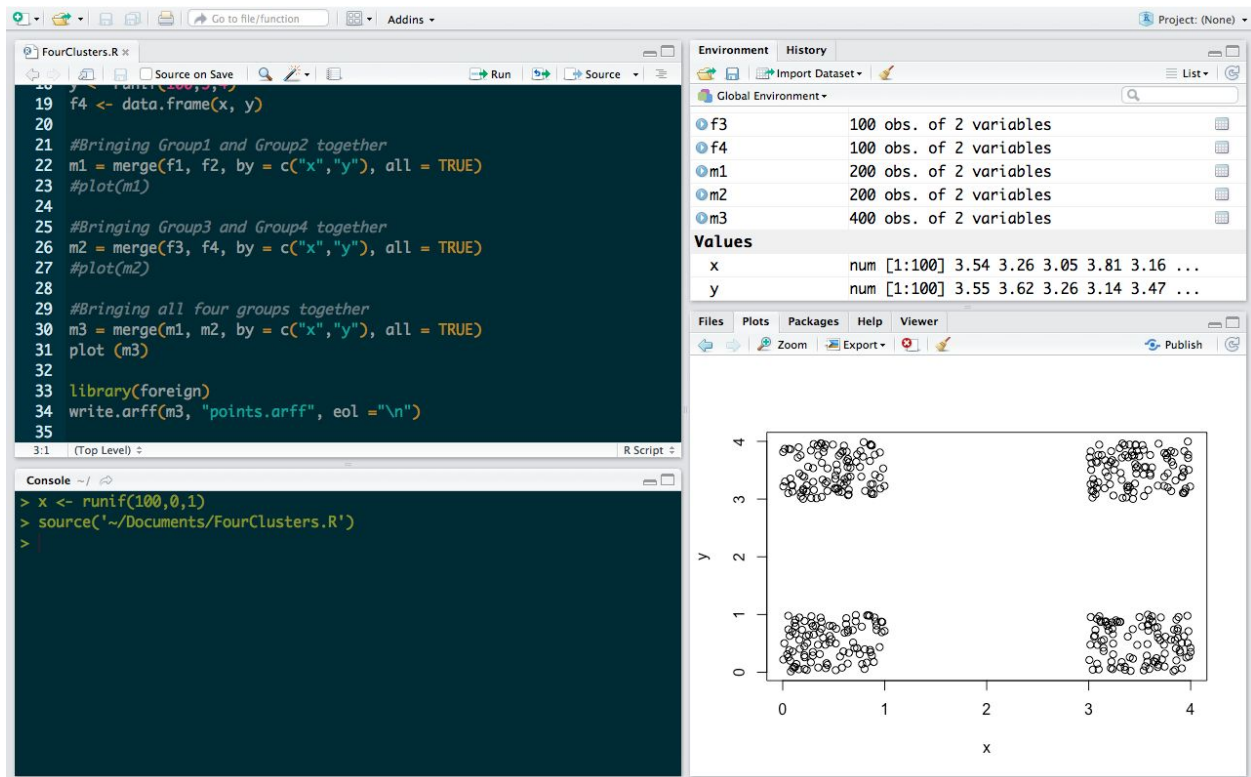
Go to file/function
Addins
Project: (None)

FourClusters.R ×
Source on Save
Run
Source

18 y <- runif(100,3,4) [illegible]
19 f4 <- data.frame(x, y)
20
21 #Bringing Group1 and Group2 together
22 m1 = merge(f1, f2, by = c("x","y"), all = TRUE)
23 #plot(m1)
24
25 #Bringing Group3 and Group4 together
26 m2 = merge(f3, f4, by = c("x","y"), all = TRUE)
27 #plot(m2)
28
29 #Bringing all four groups together
30 m3 = merge(m1, m2, by = c("x","y"), all = TRUE)
31 plot (m3)
32
33 library(foreign)
34 write.arff(m3, "points.arff", eol ="\n")
35

3:1 (Top Level) R Script

Console ~/
> x <- runif(100,0,1)
> source('~/Documents/FourClusters.R')
>

Environment History
Import Dataset
List
Global Environment

| | |
|---|---|
| f3 | 100 obs. of 2 variables |
| f4 | 100 obs. of 2 variables |
| m1 | 200 obs. of 2 variables |
| m2 | 200 obs. of 2 variables |
| m3 | 400 obs. of 2 variables |
| **Values** | |
| x | num [1:100] 3.54 3.26 3.05 3.81 3.16 ... |
| y | num [1:100] 3.55 3.62 3.26 3.14 3.47 ... |

Files Plots Packages Help Viewer
Zoom Export Publish

y
0 1 2 3 4
0 1 2 3 4
x